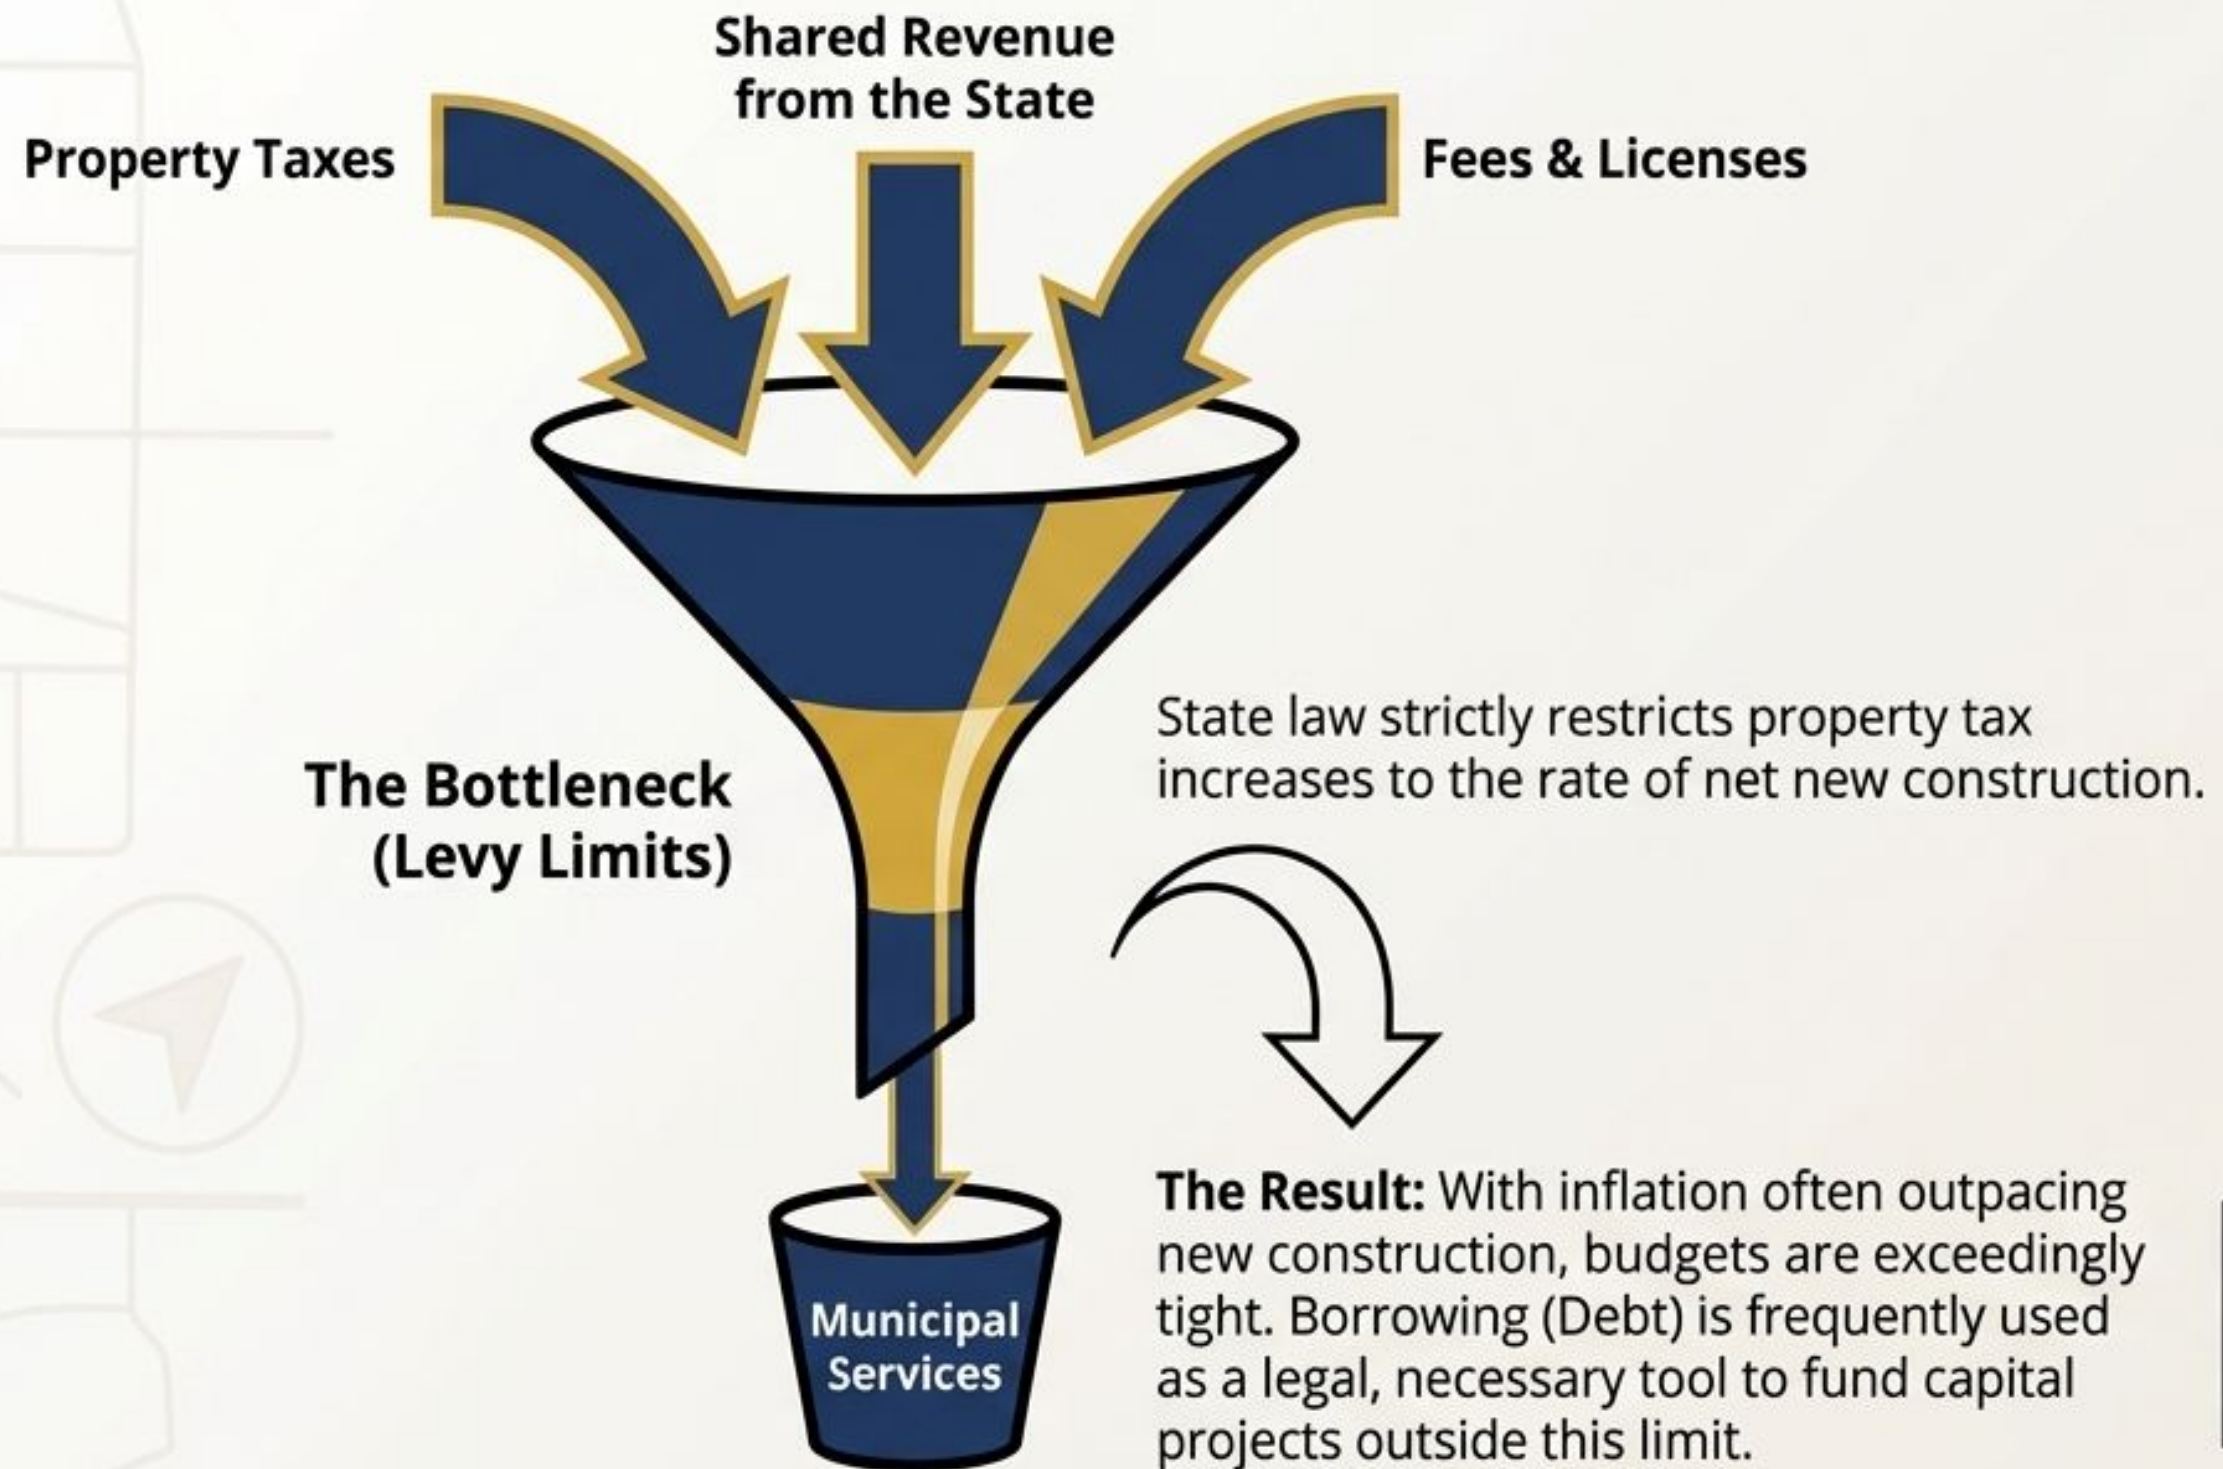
Shared Revenue from the State

Property Taxes

Fees & Licenses

The Bottleneck (Levy Limits)

State law strictly restricts property tax increases to the rate of net new construction.

Municipal Services

**The Result:** With inflation often outpacing new construction, budgets are exceedingly tight. Borrowing (Debt) is frequently used as a legal, necessary tool to fund capital projects outside this limit.